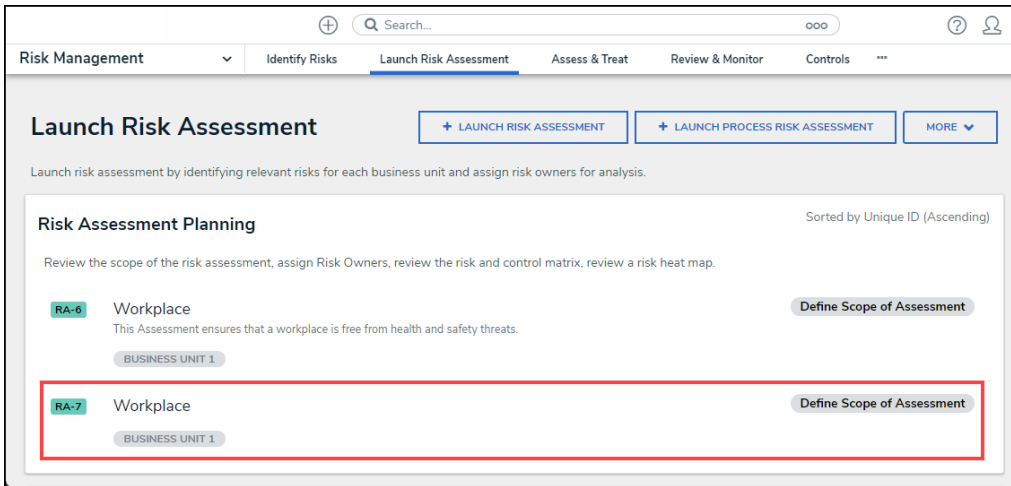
Search...

Risk Management

Identify Risks

Launch Risk Assessment

Assess & Treat

Review & Monitor

Controls

Launch Risk Assessment

+ LAUNCH RISK ASSESSMENT

+ LAUNCH PROCESS RISK ASSESSMENT

MORE

Launch risk assessment by identifying relevant risks for each business unit and assign risk owners for analysis.

Risk Assessment Planning

Sorted by Unique ID (Ascending)

Review the scope of the risk assessment, assign Risk Owners, review the risk and control matrix, review a risk heat map.

RA-6

Workplace

This Assessment ensures that a workplace is free from health and safety threats.

BUSINESS UNIT 1

Define Scope of Assessment

RA-7

Workplace

BUSINESS UNIT 1

Define Scope of Assessment